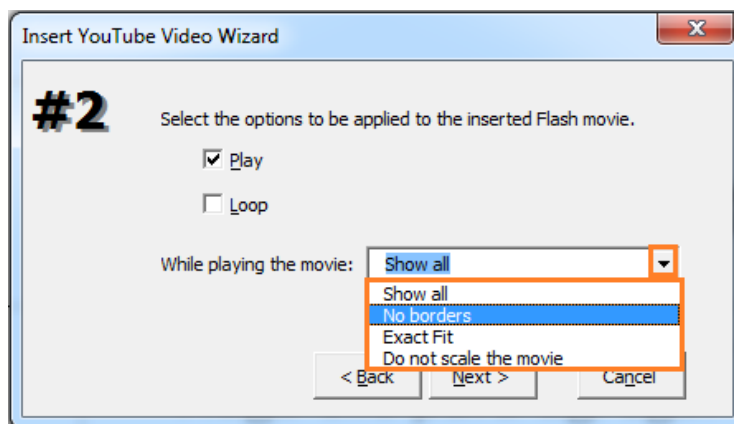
Insert YouTube Video Wizard

#2

Select the options to be applied to the inserted Flash movie.

☑ Play

☐ Loop

While playing the movie: Show all

Show all
No borders
Exact Fit
Do not scale the movie

< Back
Next >
Cancel